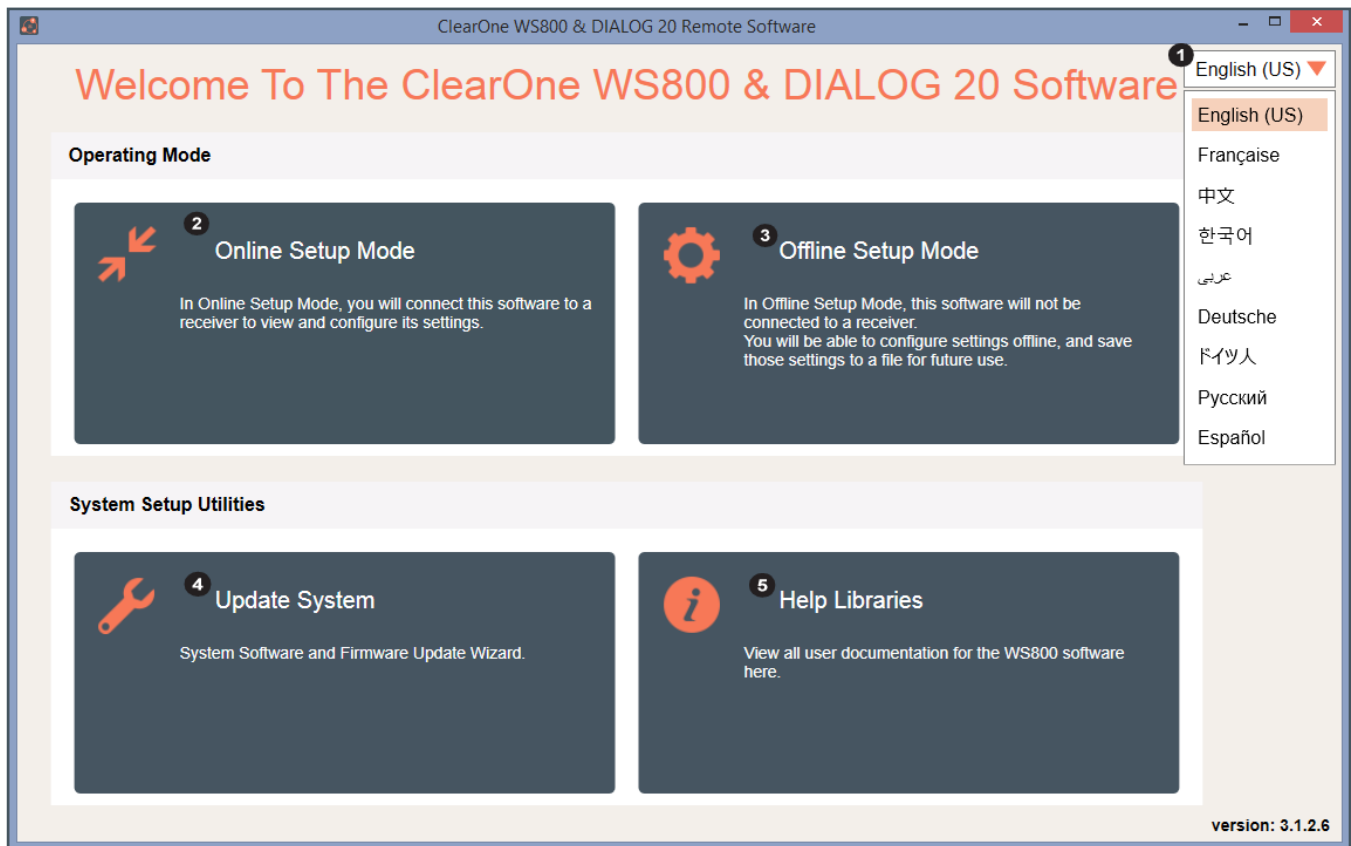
ClearOne WS800 & DIALOG 20 Remote Software

Welcome To The ClearOne WS800 & DIALOG 20 Software

1 English (US)

English (US)
Française
中文
한국어
عربى
Deutsche
ドイツ人
Русский
Español

Operating Mode

2 Online Setup Mode

In Online Setup Mode, you will connect this software to a receiver to view and configure its settings.

3 Offline Setup Mode

In Offline Setup Mode, this software will not be connected to a receiver.
You will be able to configure settings offline, and save those settings to a file for future use.

System Setup Utilities

4 Update System

System Software and Firmware Update Wizard.

5 Help Libraries

View all user documentation for the WS800 software here.

version: 3.1.2.6